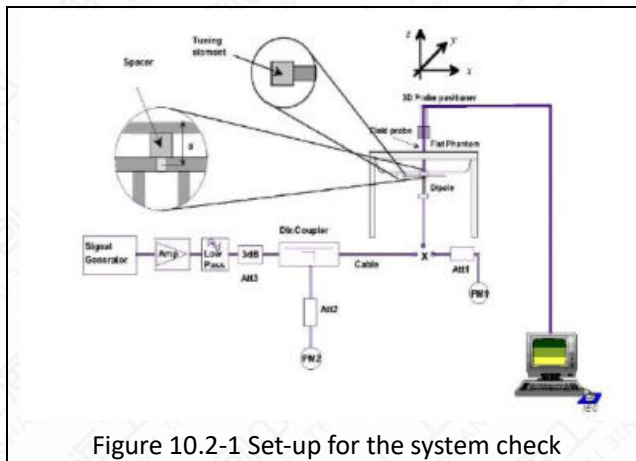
Tuning element

Spacer

s

z

y

x

3D Probe positioner

Field probe

Flat Phantom

Dipole

Signal Generator

Amp

Low Pass

3dB

Att3

Dir.Coupler

Cable

X

Att1

PM1

Att2

PM2

Figure 10.2-1 Set-up for the system check